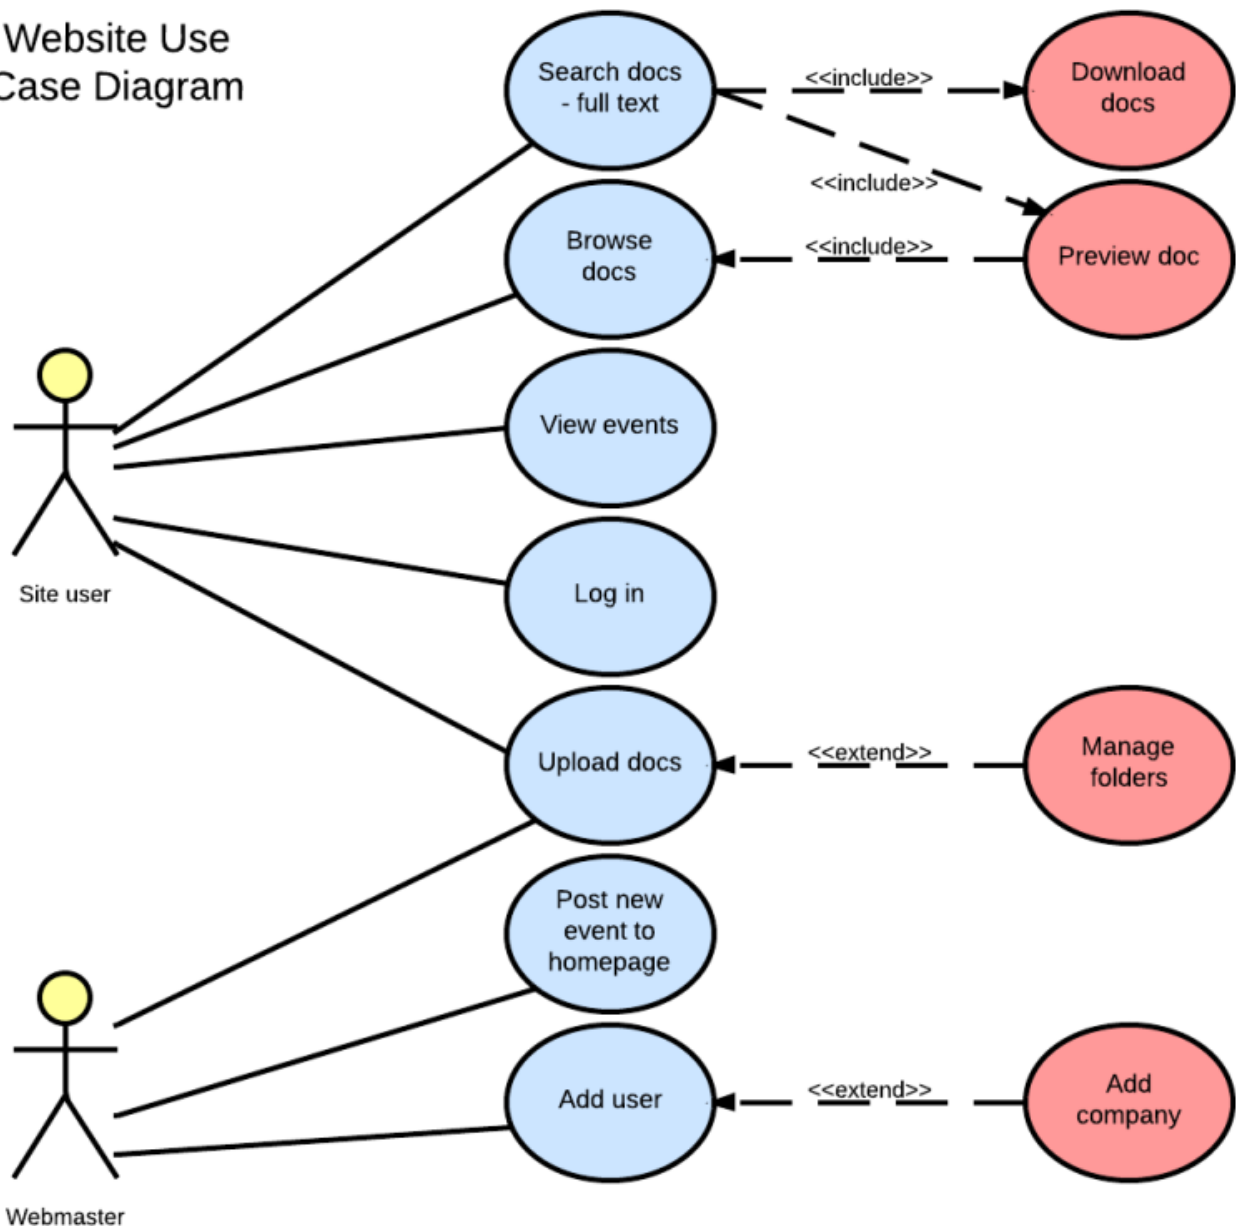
Website Use
Case Diagram

Search docs - full text

<<include>>

Download docs

<<include>>

Browse docs

<<include>>

Preview doc

View events

Site user

Log in

Upload docs

<<extend>>

Manage folders

Post new event to homepage

Add user

<<extend>>

Add company

Webmaster